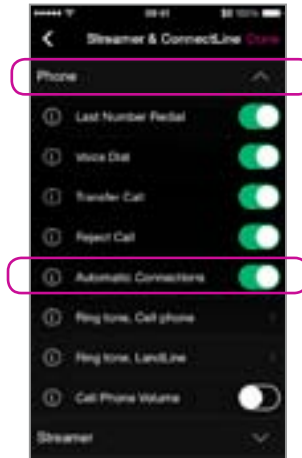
09:41
100%
Streamer & ConnectLine Done

Phone

Last Number Redial

Voice Dial

Transfer Call

Reject Call

Automatic Connections

Ring tone, Cell phone

Ring tone, LandLine

Cell Phone Volume

Streamer